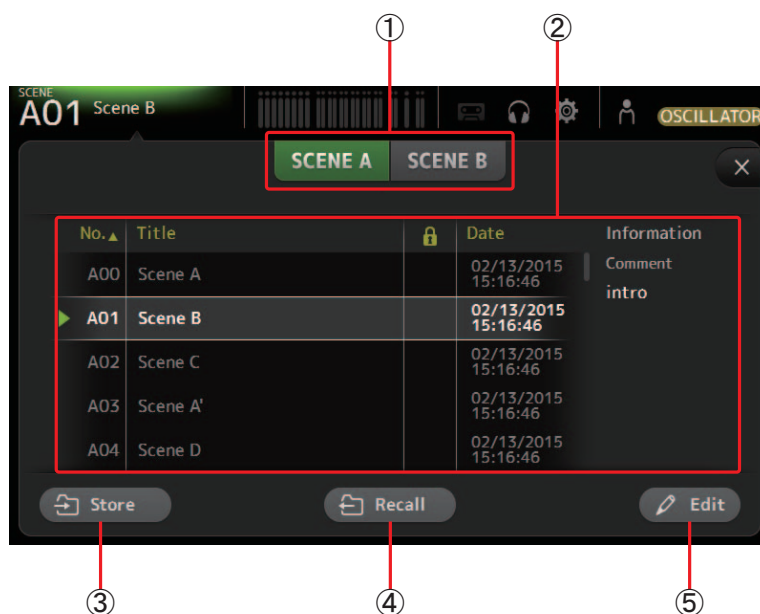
①
②

SCENE
A01 Scene B

OSCILLATOR

SCENE A SCENE B

×

| No.▲ | Title | | Date |
|---|---|---|---|
| A00 | Scene A | | 02/13/2015 15:16:46 |
| A01 | Scene B | | 02/13/2015 15:16:46 |
| A02 | Scene C | | 02/13/2015 15:16:46 |
| A03 | Scene A' | | 02/13/2015 15:16:46 |
| A04 | Scene D | | 02/13/2015 15:16:46 |

Information
Comment
intro

Store
Recall
Edit

③
④
⑤